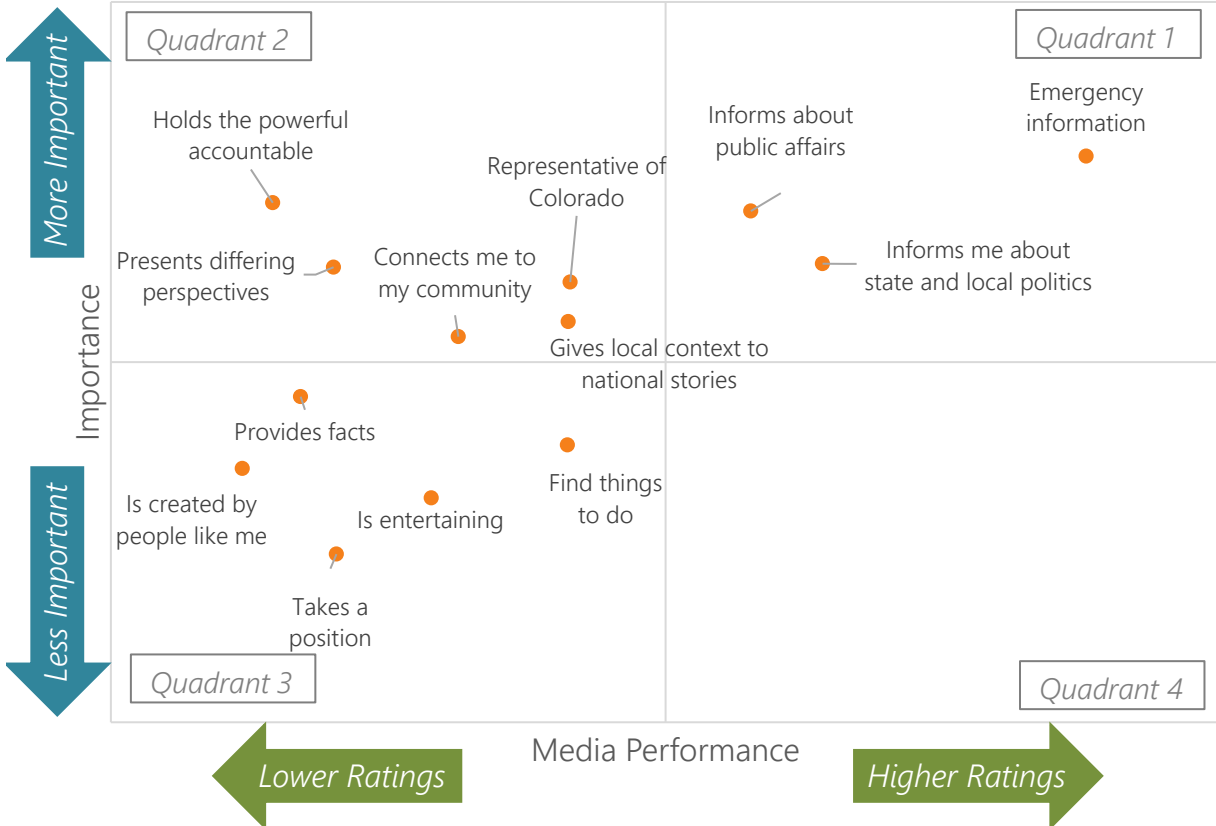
More Important

Importance

Less Important

Quadrant 2

Quadrant 1

Holds the powerful accountable

Representative of Colorado

Informs about public affairs

Emergency information

Presents differing perspectives

Connects me to my community

Informs me about state and local politics

Gives local context to national stories

Provides facts

Is created by people like me

Is entertaining

Find things to do

Takes a position

Quadrant 3

Quadrant 4

Media Performance

Lower Ratings

Higher Ratings